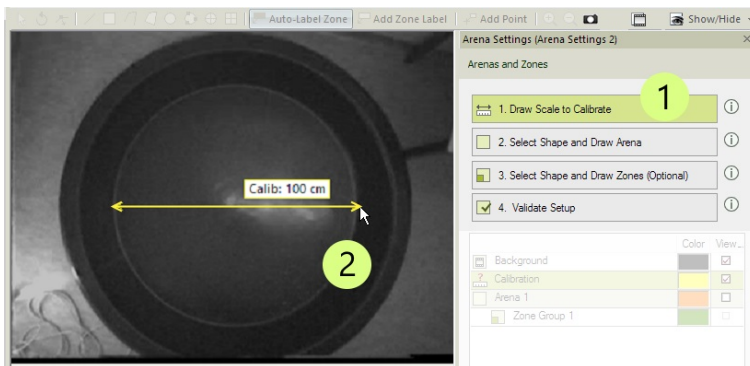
Auto-Label Zone Add Zone Label Add Point Show/Hide

Calib: 100 cm

2

Arena Settings (Arena Settings 2)

Arenas and Zones

1. Draw Scale to Calibrate

1

2. Select Shape and Draw Arena

3. Select Shape and Draw Zones (Optional)

4. Validate Setup

| | Color | View... |
|---|---|---|
| Background | | ☑ |
| Calibration | | ☑ |
| Arena 1 | | ☐ |
| Zone Group 1 | | ☐ |